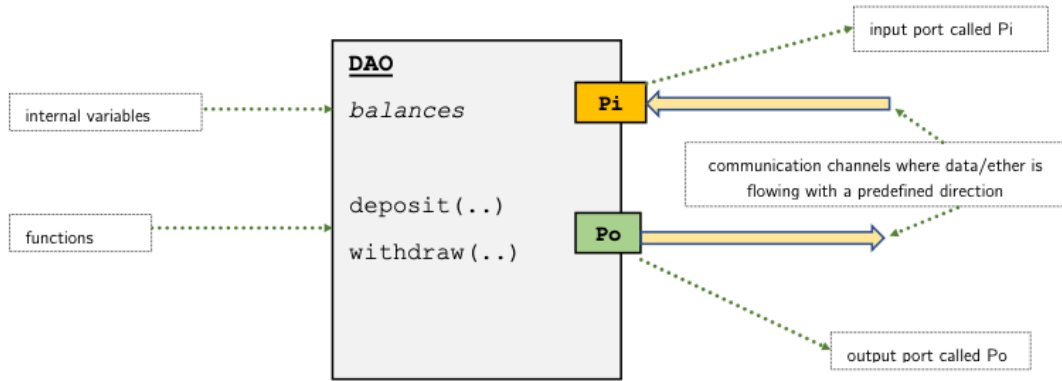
input port called Pi

DAO

internal variables

*balances*

Pi

communication channels where data/ether is flowing with a predefined direction

functions

deposit(..)

withdraw(..)

Po

output port called Po